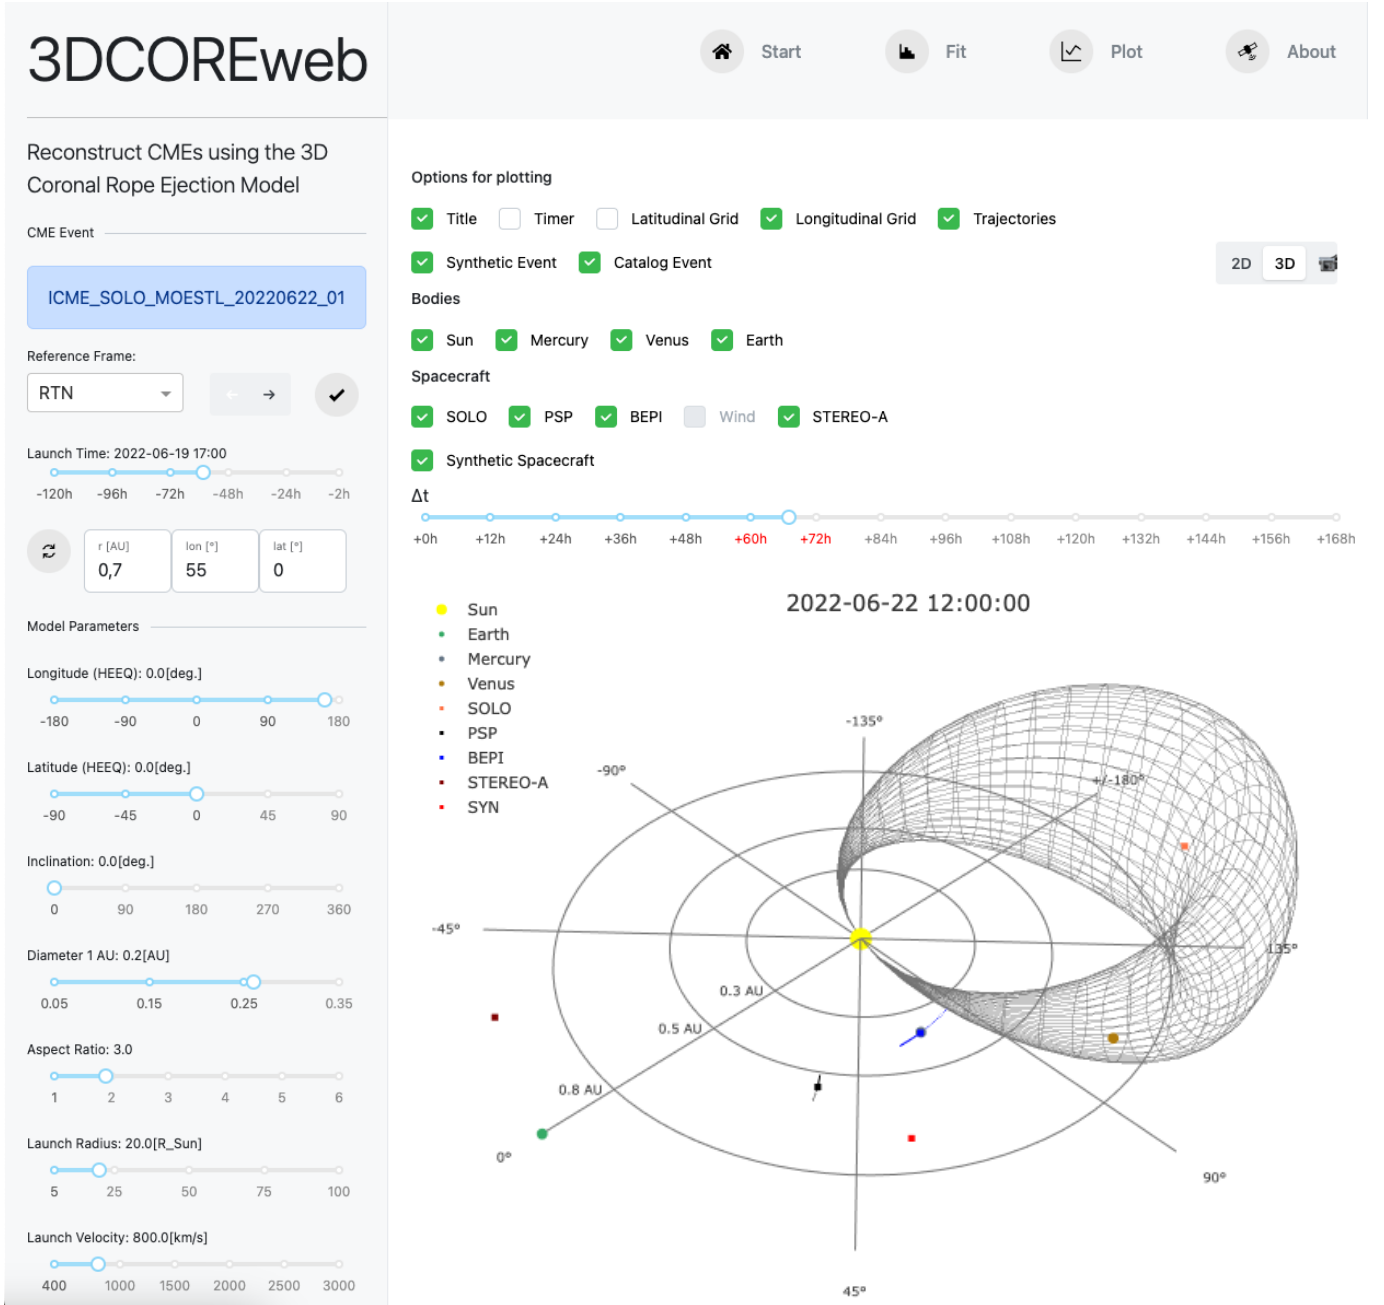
3DCOREweb

Start Fit Plot About

Reconstruct CMEs using the 3D Coronal Rope Ejection Model

CME Event

ICME_SOLO_MOESTL_20220622_01

Reference Frame:

RTN

Launch Time: 2022-06-19 17:00

-120h -96h -72h -48h -24h -2h

r [AU] 0,7 lon [°] 55 lat [°] 0

Model Parameters

Longitude (HEEQ): 0.0[deg.]

-180 -90 0 90 180

Latitude (HEEQ): 0.0[deg.]

-90 -45 0 45 90

Inclination: 0.0[deg.]

0 90 180 270 360

Diameter 1 AU: 0.2[AU]

0.05 0.15 0.25 0.35

Aspect Ratio: 3.0

1 2 3 4 5 6

Launch Radius: 20.0[R_Sun]

5 25 50 75 100

Launch Velocity: 800.0[km/s]

400 1000 1500 2000 2500 3000

Options for plotting

Title Timer Latitudinal Grid Longitudinal Grid Trajectories

Synthetic Event Catalog Event

2D 3D

Bodies

Sun Mercury Venus Earth

Spacecraft

SOLO PSP BEPI Wind STEREO-A

Synthetic Spacecraft

Δt

+0h +12h +24h +36h +48h +60h +72h +84h +96h +108h +120h +132h +144h +156h +168h

Sun
Earth
Mercury
Venus
SOLO
PSP
BEPI
STEREO-A
SYN

2022-06-22 12:00:00

-135°
-90°
+/-180°
-45°
135°
0.3 AU
0.5 AU
0.8 AU
0°
90°
45°